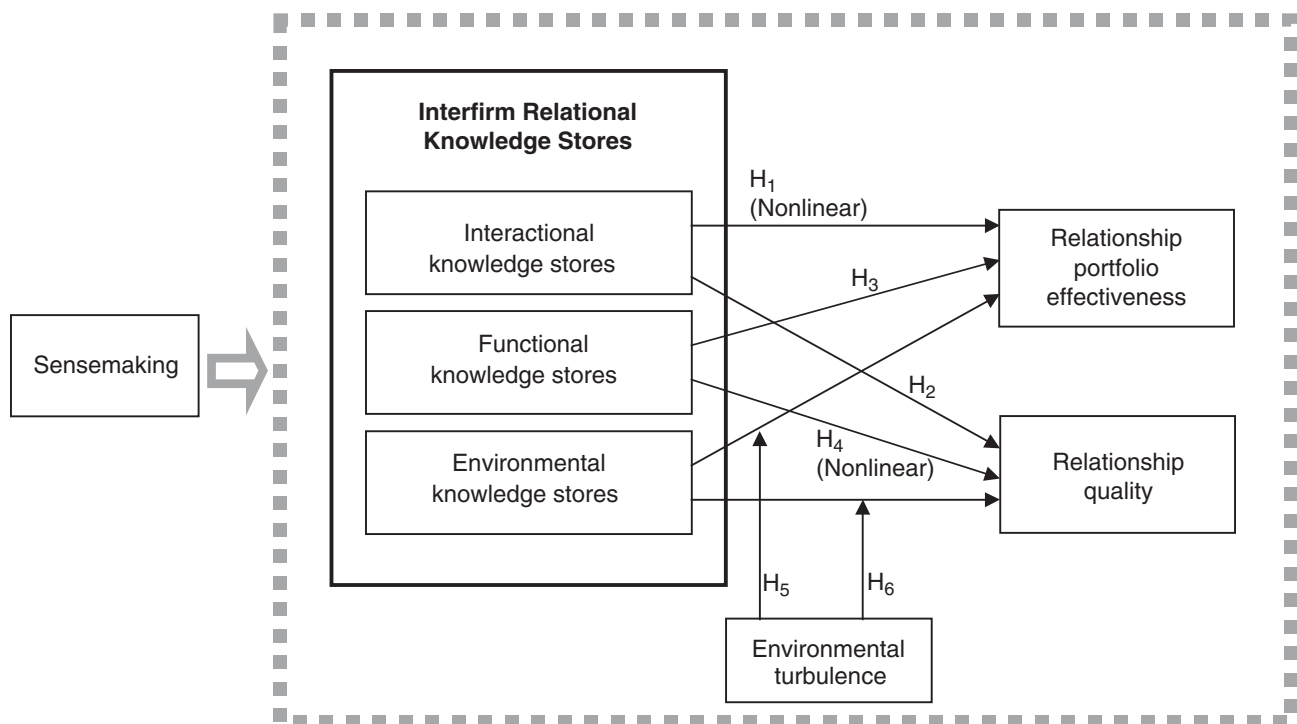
Sensemaking

Interfirm Relational Knowledge Stores

Interactional knowledge stores

Functional knowledge stores

Environmental knowledge stores

$H_1$ (Nonlinear)

$H_3$

$H_2$

$H_4$ (Nonlinear)

Relationship portfolio effectiveness

Relationship quality

$H_5$

$H_6$

Environmental turbulence